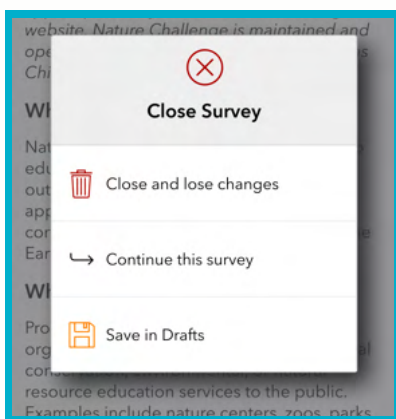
website. Nature Challenge is maintained and ope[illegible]
Chi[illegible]

Wh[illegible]

Nat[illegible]
edu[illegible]
out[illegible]
app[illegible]
cor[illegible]
Ear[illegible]

Wh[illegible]

Pro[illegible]
org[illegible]
con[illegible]
resource education services to the public.
Examples include nature centers, zoos, parks

Close Survey

Close and lose changes

Continue this survey

Save in Drafts